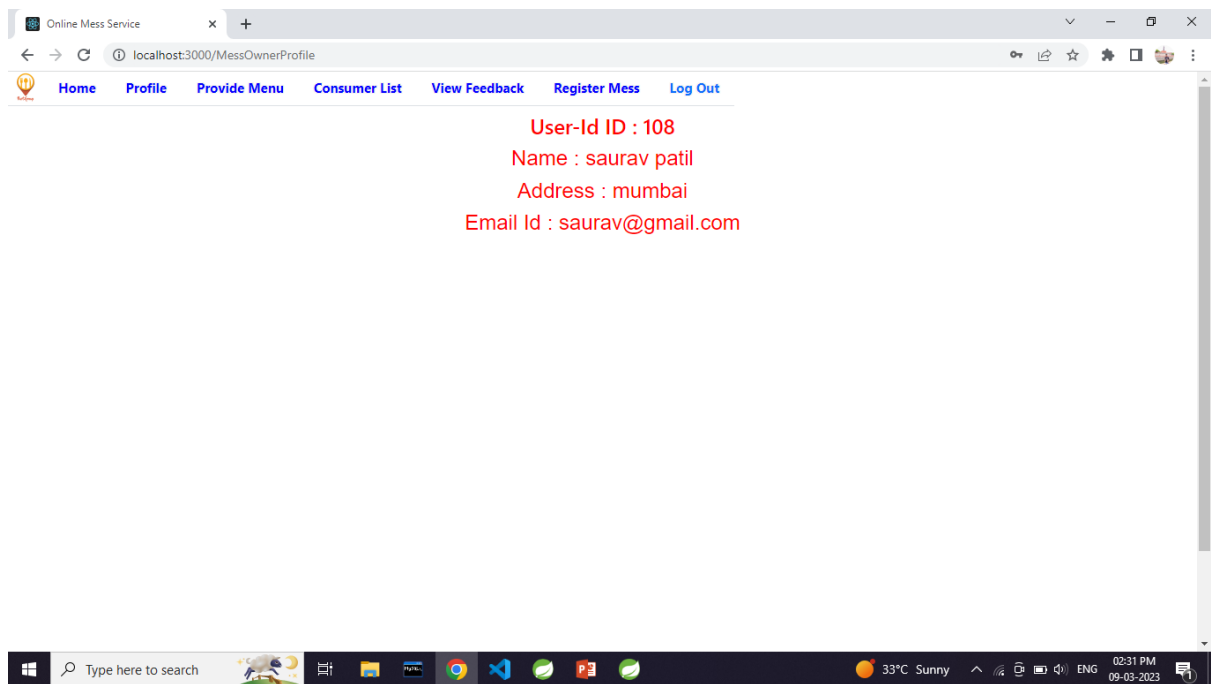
Online Mess Service

localhost:3000/MessOwnerProfile

Home Profile Provide Menu Consumer List View Feedback Register Mess Log Out

User-Id ID : 108

Name : saurav patil

Address : mumbai

Email Id : saurav@gmail.com

Type here to search

33°C Sunny ENG 02:31 PM 09-03-2023